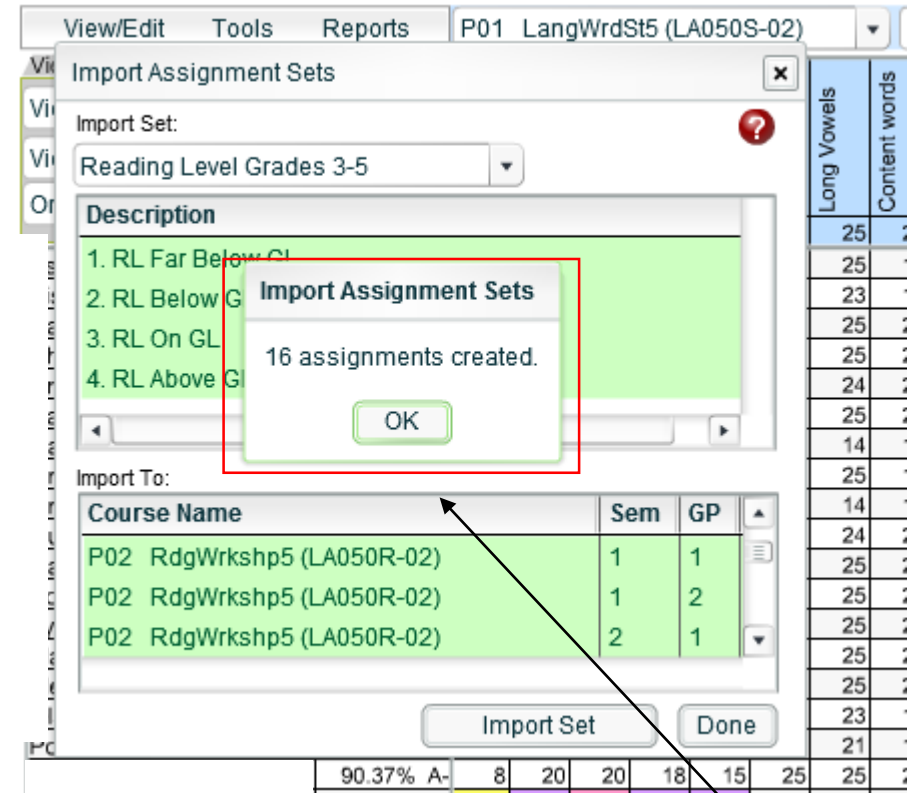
View/Edit Tools Reports P01 LangWrdSt5 (LA050S-02)

Import Assignment Sets

Import Set:

Reading Level Grades 3-5

| Description |
|---|
| 1. RL Far Below GL |
| 2. RL Below G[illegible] |
| 3. RL On GL |
| 4. RL Above G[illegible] |

Import Assignment Sets

16 assignments created.

OK

Import To:

| Course Name | Sem | GP |
|---|---|---|
| P02 RdgWrkshp5 (LA050R-02) | 1 | 1 |
| P02 RdgWrkshp5 (LA050R-02) | 1 | 2 |
| P02 RdgWrkshp5 (LA050R-02) | 2 | 1 |

Import Set Done

Long Vowels
Content words

25
25
23
25
25
24
25
14
25
14
24
25
25
25
25
25
23
21

90.37% A- 8 20 20 18 15 25 25